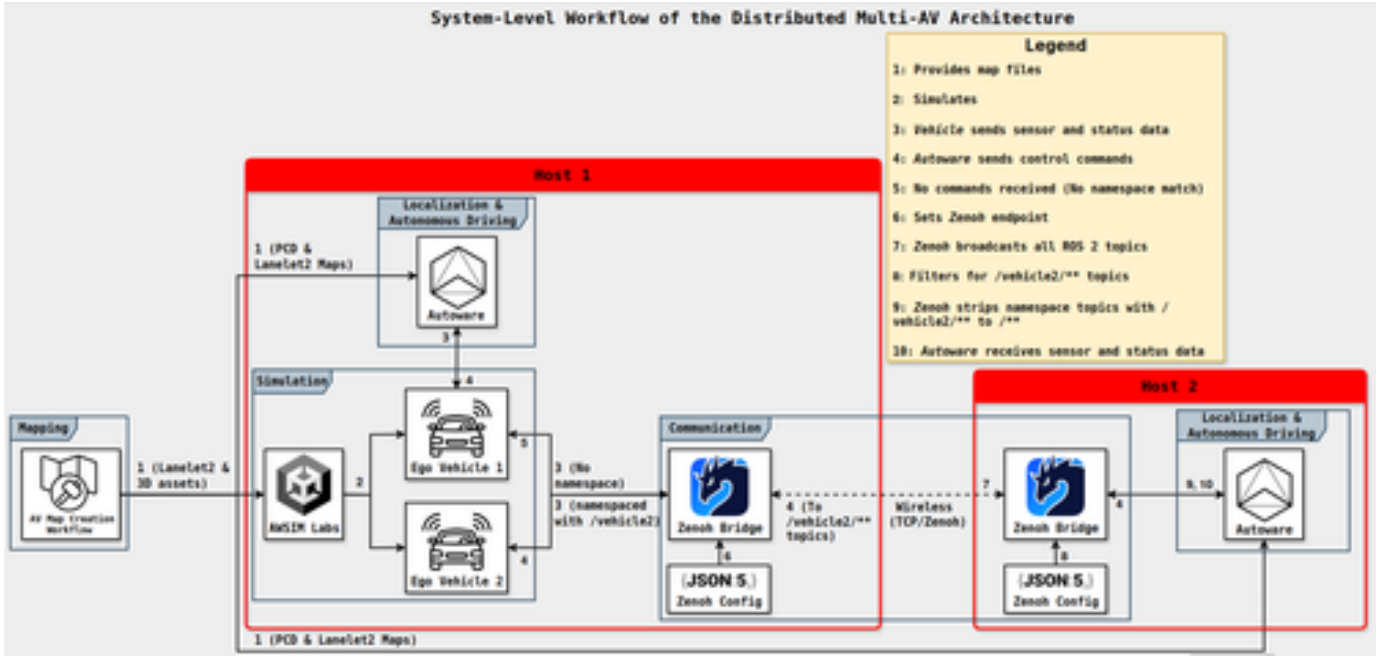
System-Level Workflow of the Distributed Multi-AV Architecture

Legend
1: Provides map files
2: Simulates
3: Vehicle sends sensor and status data
4: Autoware sends control commands
5: No commands received (No namespace match)
6: Sets Zenoh endpoint
7: Zenoh broadcasts all ROS 2 topics
8: Filters for /vehicle2/** topics
9: Zenoh strips namespace topics with /vehicle2/** to /**
10: Autoware receives sensor and status data

Host 1

Localization & Autonomous Driving
Autoware

1 (PCD & Lanelet2 Maps)

3
4

Simulation

Mapping
AV Map Creation Workflow

1 (Lanelet2 & 3D assets)

AWSIM Labs
2
Ego Vehicle 1
Ego Vehicle 2
5
4

3 (No namespace)
3 (namespaced with /vehicle2)

Communication
Zenoh Bridge
4 (To /vehicle2/** topics)
6
{JSON 5}
Zenoh Config

Wireless (TCP/Zenoh)

Host 2
7
Zenoh Bridge
8
{JSON 5}
Zenoh Config
4
9, 10
Localization & Autonomous Driving
Autoware

1 (PCD & Lanelet2 Maps)